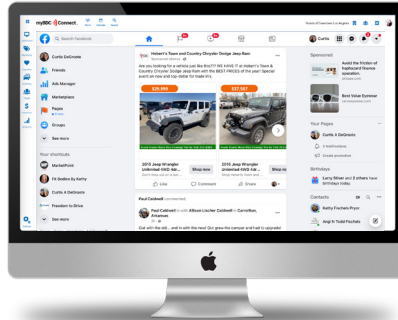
myBDC Connect

Search Facebook

Curtis

Curtis DeGroote

Friends

Ads Manager

Marketplace

Pages

Groups

See more

Your shortcuts

MarketPoint

Fit Bodies By Kathy

Curtis A DeGroote

Freedom to Drive

See more

Hebert's Town and Country Chrysler Dodge Jeep Ram

Sponsored

Are you looking for a vehicle just like this??? WE HAVE IT at Hebert's Town & Country Chrysler Dodge Jeep Ram with the BEST PRICES of the year! Special event on new and top-dollar for trade ins.

$29,990

$37,567

2015 Jeep Wrangler Unlimited 4WD 4dr...

Shop now

2016 Jeep Wrangler Unlimited 4WD 4dr...

Shop now

Like

Comment

Share

Paul Caldwell commented.

Paul Caldwell is with Allison Lucker Chrysler Carrollton, Arkansas.

Got with the old... and in with the new! Got gone the camper and had to upgrade!

Sponsored

Avoid the friction of haphazard finance operation.

Best Value Eyewear

Your Pages

Curtis A DeGroote

Birthdays

Larry Silver and 2 others have birthdays today.

Contacts

Kathy Fuchers-Pryor

Angi N Todd Fuchels